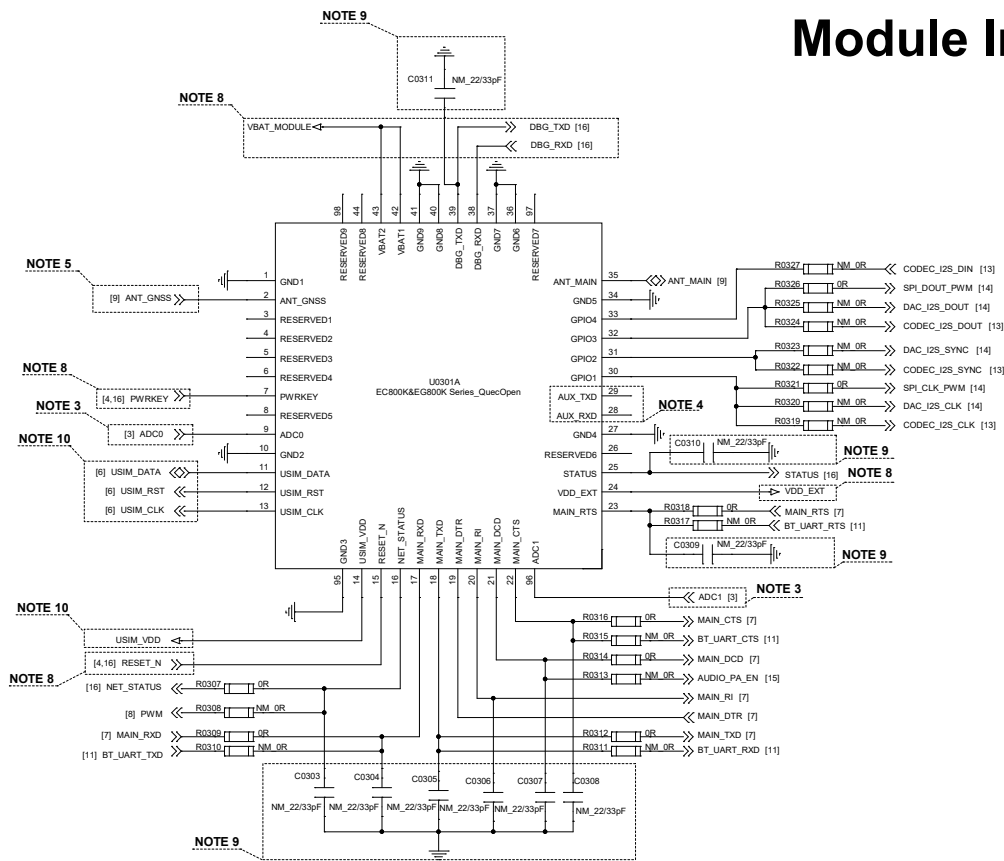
Module In

NOTE 9

C0311 NM_22/33pF

NOTE 8

VBAT_MODULE

DBG_TXD [16]

DBG_RXD [16]

98 44 43 42 41 40 39 38 37 36 97

RESERVED9 RESERVED8 VBAT2 VBAT1 GND9 GND8 DBG_TXD DBG_RXD GND7 GND6 RESERVED7

NOTE 5

[9] ANT_GNSS

1 GND1
2 ANT_GNSS
3 RESERVED1
4 RESERVED2
5 RESERVED3
6 RESERVED4
7 PWRKEY
8 RESERVED5
9 ADC0
10 GND2
11 USIM_DATA
12 USIM_RST
13 USIM_CLK

NOTE 8

[4,16] PWRKEY

NOTE 3

[3] ADC0

NOTE 10

[6] USIM_DATA
[6] USIM_RST
[6] USIM_CLK

U0301A
EC800K&EG800K Series_QuecOpen

ANT_MAIN 35
GND5 34
GPIO4 33
GPIO3 32
GPIO2 31
GPIO1 30
AUX_TXD 29
AUX_RXD 28
GND4 27
RESERVED6 26
STATUS 25
VDD_EXT 24
MAIN_RTS 23

ANT_MAIN [9]

NOTE 4

R0327 NM_0R CODEC_I2S_DIN [13]
R0326 0R SPI_DOUT_PWM [14]
R0325 NM_0R DAC_I2S_DOUT [14]
R0324 NM_0R CODEC_I2S_DOUT [13]
R0323 NM_0R DAC_I2S_SYNC [14]
R0322 NM_0R CODEC_I2S_SYNC [13]
R0321 0R SPI_CLK_PWM [14]
R0320 NM_0R DAC_I2S_CLK [14]
R0319 NM_0R CODEC_I2S_CLK [13]

C0310 NM_22/33pF

NOTE 9

STATUS [16]

NOTE 8

VDD_EXT

R0318 0R MAIN_RTS [7]
R0317 NM_0R BT_UART_RTS [11]

C0309 NM_22/33pF

NOTE 9

GND3 USIM_VDD RESET_N NET_STATUS MAIN_RXD MAIN_TXD MAIN_DTR MAIN_RI MAIN_DCD MAIN_CTS ADC1

95 14 15 16 17 18 19 20 21 22 96

NOTE 3

ADC1 [3]

NOTE 10

USIM_VDD

[4,16] RESET_N

NOTE 8

[16] NET_STATUS R0307 0R
[8] PWM R0308 NM_0R
[7] MAIN_RXD R0309 0R
[11] BT_UART_TXD R0310 NM_0R

R0316 0R MAIN_CTS [7]
R0315 NM_0R BT_UART_CTS [11]
R0314 0R MAIN_DCD [7]
R0313 NM_0R AUDIO_PA_EN [15]
MAIN_RI [7]
MAIN_DTR [7]
R0312 0R MAIN_TXD [7]
R0311 NM_0R BT_UART_RXD [11]

C0303 C0304 C0305 C0306 C0307 C0308

NM_22/33pF NM_22/33pF NM_22/33pF NM_22/33pF NM_22/33pF NM_22/33pF

NOTE 9